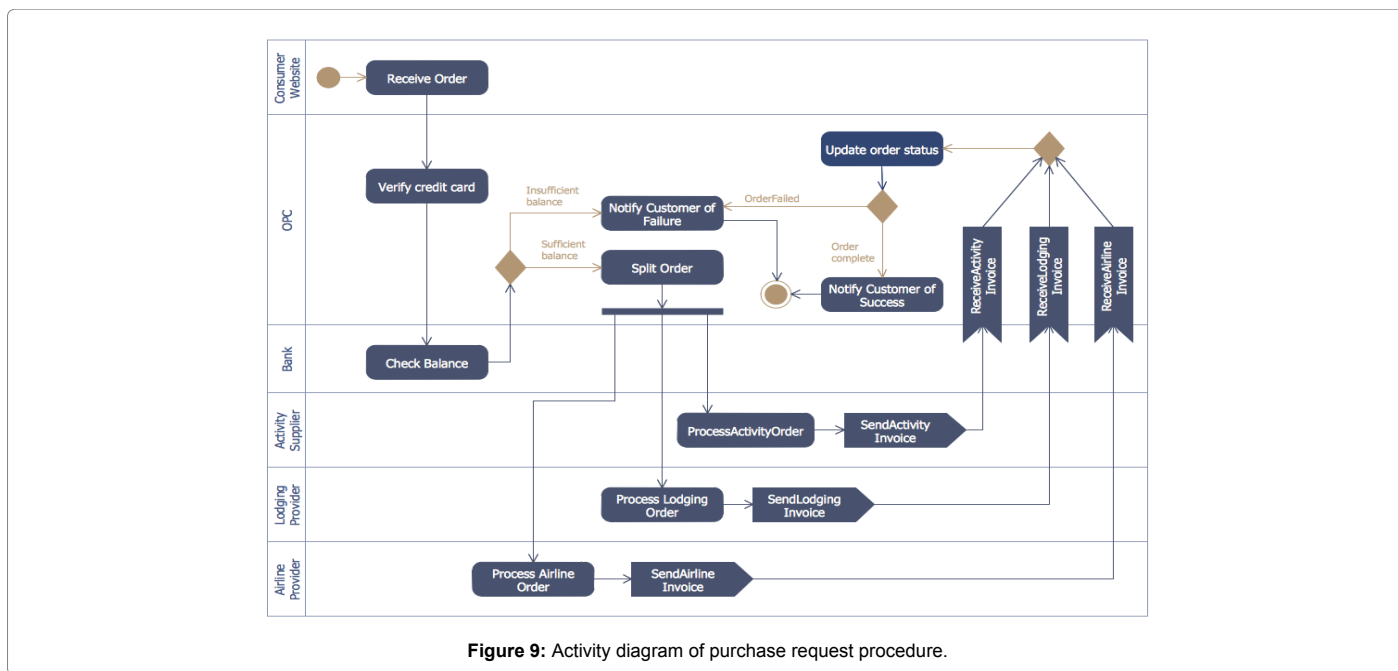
Consumer Website

Receive Order

OPC

Verify credit card

Insufficient balance

Notify Customer of Failure

OrderFailed

Update order status

Sufficient balance

Split Order

Order complete

Notify Customer of Success

ReceiveActivity Invoice

ReceiveLodging Invoice

ReceiveAirline Invoice

Bank

Check Balance

Activity Supplier

ProcessActivityOrder

SendActivity Invoice

Lodging Provider

Process Lodging Order

SendLodging Invoice

Airline Provider

Process Airline Order

SendAirline Invoice

**Figure 9:** Activity diagram of purchase request procedure.